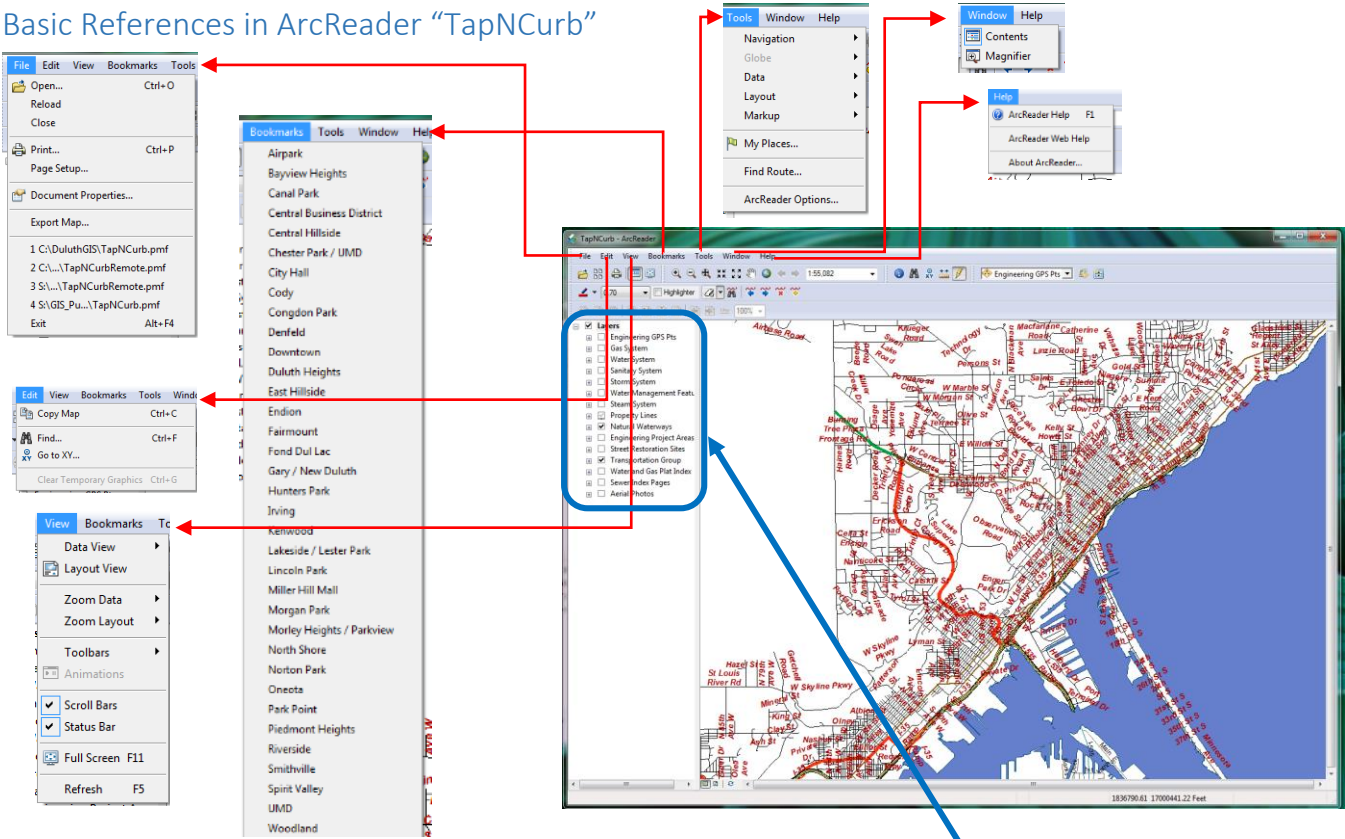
Basic References in ArcReader "TapNCurb"

File Edit View Bookmarks Tools
Open... Ctrl+O
Reload
Close
Print... Ctrl+P
Page Setup...
Document Properties...
Export Map...
1 C:\DuluthGIS\TapNCurb.pmf
2 C:\...\TapNCurbRemote.pmf
3 S:\...\TapNCurbRemote.pmf
4 S:\GIS_Pu...\TapNCurb.pmf
Exit Alt+F4

Bookmarks Tools Window Help
Airpark
Bayview Heights
Canal Park
Central Business District
Central Hillside
Chester Park / UMD
City Hall
Cody
Congdon Park
Denfeld
Downtown
Duluth Heights
East Hillside
Endion
Fairmount
Fond Dul Lac
Gary / New Duluth
Hunters Park
Irving
Kenwood
Lakeside / Lester Park
Lincoln Park
Miller Hill Mall
Morgan Park
Morley Heights / Parkview
North Shore
Norton Park
Oneota
Park Point
Piedmont Heights
Riverside
Smithville
Spirit Valley
UMD
Woodland

Tools Window Help
Navigation
Globe
Data
Layout
Markup
My Places...
Find Route...
ArcReader Options...

Window Help
Contents
Magnifier

Help
ArcReader Help F1
ArcReader Web Help
About ArcReader...

Edit View Bookmarks Tools Window
Copy Map Ctrl+C
Find... Ctrl+F
Go to XY...
Clear Temporary Graphics Ctrl+G

View Bookmarks To
Data View
Layout View
Zoom Data
Zoom Layout
Toolbars
Animations
Scroll Bars
Status Bar
Full Screen F11
Refresh F5

TapNCurb - ArcReader
File Edit View Bookmarks Tools Window Help
1:55,082
Engineering GPS Pts
Highlighter
100%
Layers
Engineering GPS Pts
Gas System
Water System
Sanitary System
Storm System
Water Management Featu
Steam System
Property Lines
Natural Waterways
Engineering Project Areas
Street Restoration Sites
Transportation Group
Water and Gas Plat Index
Sewer Index Pages
Aerial Photos
1836790.61 17000441.22 Feet